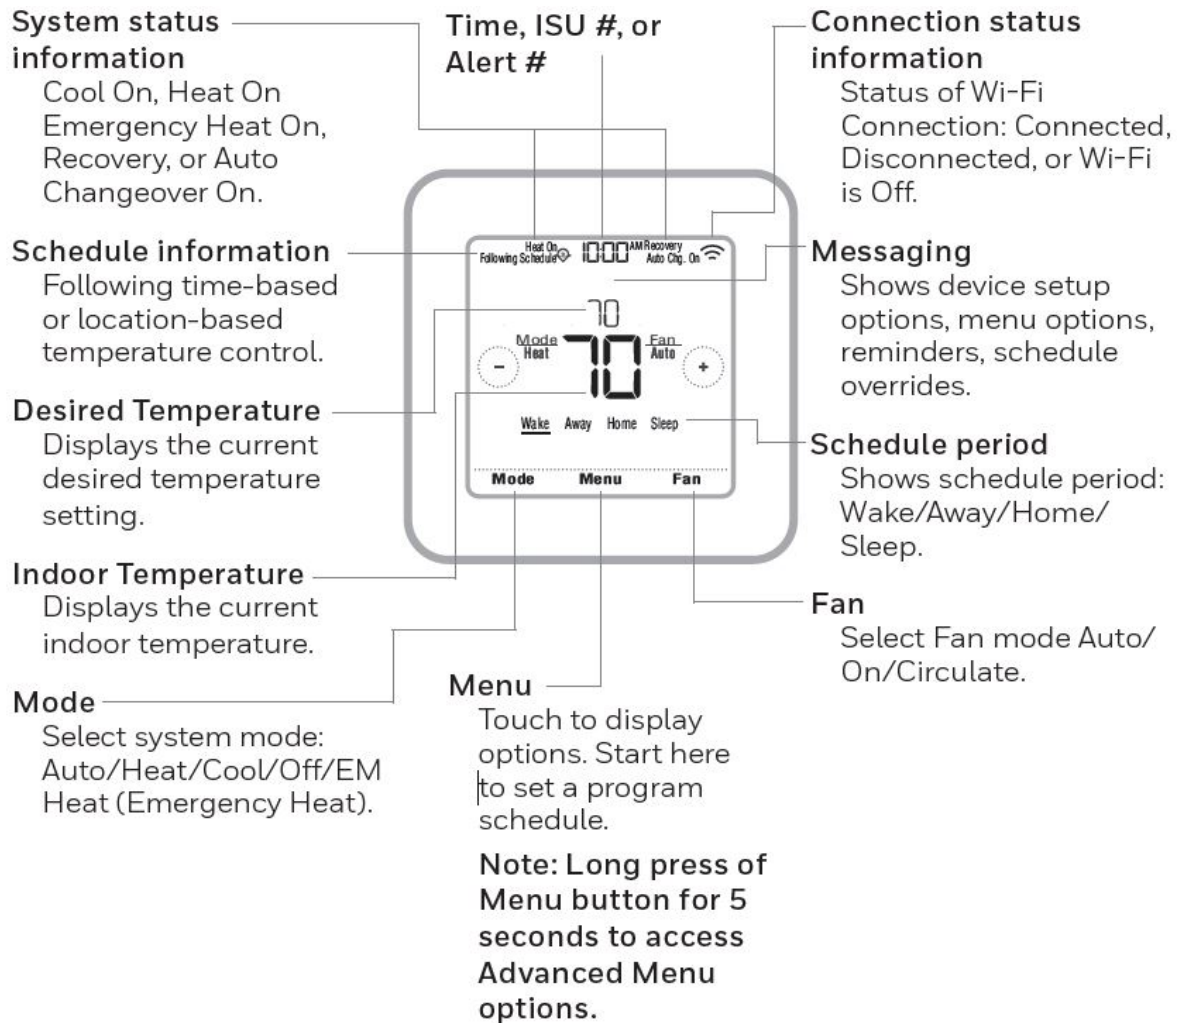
System status information
Cool On, Heat On Emergency Heat On, Recovery, or Auto Changeover On.

Time, ISU #, or Alert #

Connection status information
Status of Wi-Fi Connection: Connected, Disconnected, or Wi-Fi is Off.

Schedule information
Following time-based or location-based temperature control.

Heat On
Following Schedule
10:00 AM
Recovery
Auto Chg. On

Messaging
Shows device setup options, menu options, reminders, schedule overrides.

70
Mode
Heat
70
Fan
Auto
–
+

Desired Temperature
Displays the current desired temperature setting.

Wake Away Home Sleep

Schedule period
Shows schedule period: Wake/Away/Home/ Sleep.

Mode Menu Fan

Indoor Temperature
Displays the current indoor temperature.

Fan
Select Fan mode Auto/ On/Circulate.

Mode
Select system mode: Auto/Heat/Cool/Off/EM Heat (Emergency Heat).

Menu
Touch to display options. Start here to set a program schedule.

Note: Long press of Menu button for 5 seconds to access Advanced Menu options.